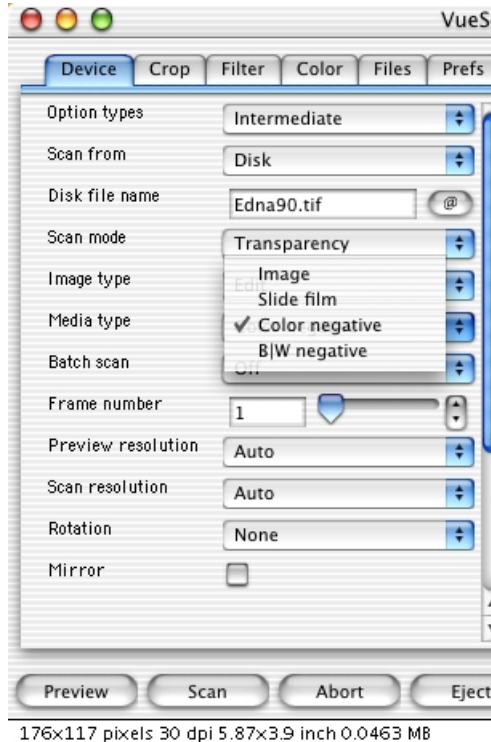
VueS

Device | Crop | Filter | Color | Files | Prefs

Option types
Intermediate

Scan from
Disk

Disk file name
Edna90.tif
@

Scan mode
Transparency

Image type
Edit

Media type

Batch scan
Off

Image
Slide film
✓ Color negative
B|W negative

Frame number
1

Preview resolution
Auto

Scan resolution
Auto

Rotation
None

Mirror

Preview
Scan
Abort
Eject

176x117 pixels 30 dpi 5.87x3.9 inch 0.0463 MB